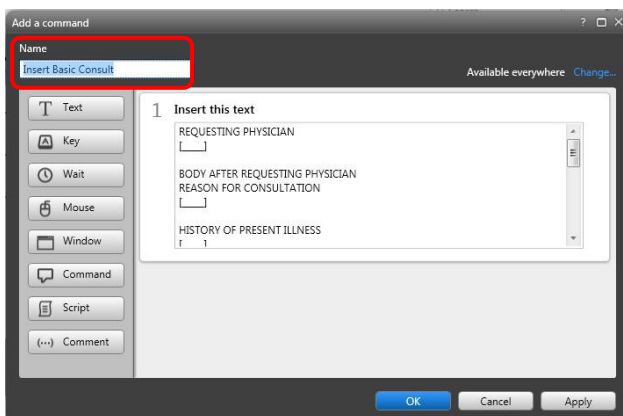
Add a command

Name
Insert Basic Consult

Available everywhere Change...

Text
Key
Wait
Mouse
Window
Command
Script
(...) Comment

1 Insert this text

REQUESTING PHYSICIAN
[___]

BODY AFTER REQUESTING PHYSICIAN
REASON FOR CONSULTATION
[___]

HISTORY OF PRESENT ILLNESS
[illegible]

OK Cancel Apply